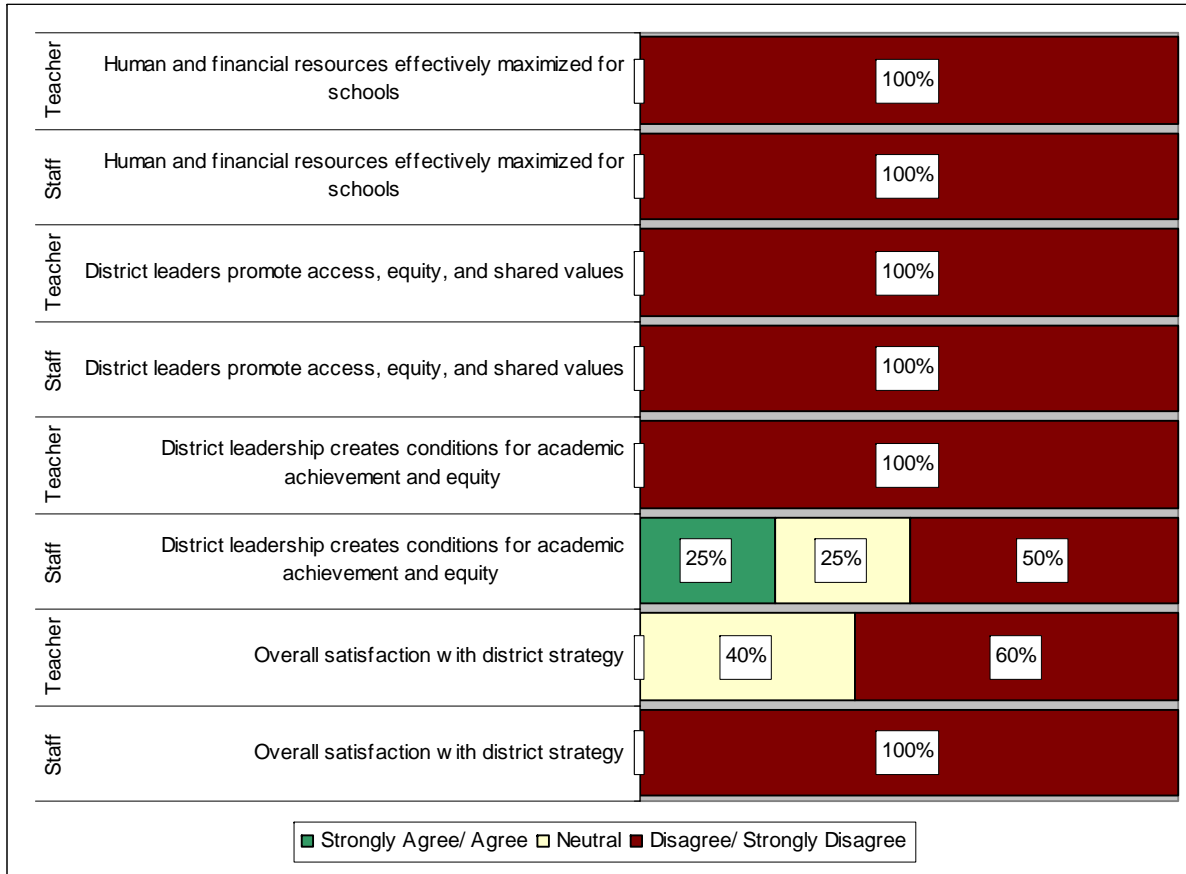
| | | |
|---|---|---|
| Teacher | Human and financial resources effectively maximized for schools | 100% |
| Staff | Human and financial resources effectively maximized for schools | 100% |
| Teacher | District leaders promote access, equity, and shared values | 100% |
| Staff | District leaders promote access, equity, and shared values | 100% |
| Teacher | District leadership creates conditions for academic achievement and equity | 100% |
| Staff | District leadership creates conditions for academic achievement and equity | 25% 25% 50% |
| Teacher | Overall satisfaction with district strategy | 40% 60% |
| Staff | Overall satisfaction with district strategy | 100% |

Strongly Agree/ Agree Neutral Disagree/ Strongly Disagree